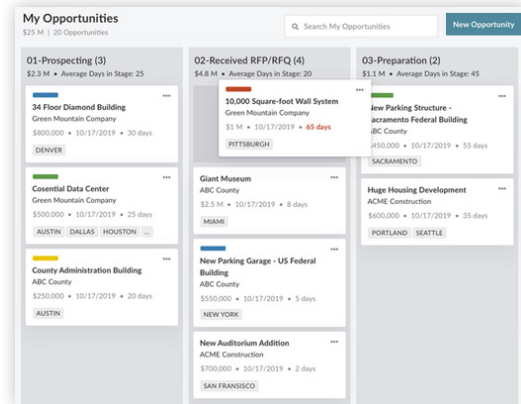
My Opportunities
$25 M | 20 Opportunities

Search My Opportunities

New Opportunity

01-Prospecting (3)
$2.3 M • Average Days in Stage: 25

34 Floor Diamond Building
Green Mountain Company
$800,000 • 10/17/2019 • 30 days
DENVER

Cosential Data Center
Green Mountain Company
$500,000 • 10/17/2019 • 25 days
AUSTIN DALLAS HOUSTON ...

County Administration Building
ABC County
$250,000 • 10/17/2019 • 20 days
AUSTIN

02-Received RFP/RFQ (4)
$4.8 M • Average Days in Stage: 20

10,000 Square-foot Wall System
Green Mountain Company
$1 M • 10/17/2019 • 65 days
PITTSBURGH

Giant Museum
ABC County
$2.5 M • 10/17/2019 • 8 days
MIAMI

New Parking Garage - US Federal Building
ABC County
$550,000 • 10/17/2019 • 5 days
NEW YORK

New Auditorium Addition
ACME Construction
$700,000 • 10/17/2019 • 2 days
SAN FRANSISCO

03-Preparation (2)
$1.1 M • Average Days in Stage: 45

New Parking Structure - Sacramento Federal Building
ABC County
$450,000 • 10/17/2019 • 55 days
SACRAMENTO

Huge Housing Development
ACME Construction
$600,000 • 10/17/2019 • 35 days
PORTLAND SEATTLE